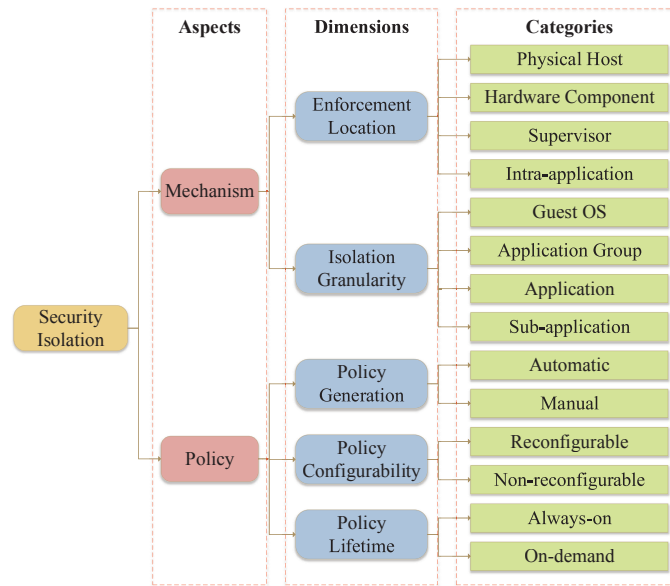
Aspects

Dimensions

Categories

Security Isolation

Mechanism

Policy

Enforcement Location

Isolation Granularity

Policy Generation

Policy Configurability

Policy Lifetime

Physical Host

Hardware Component

Supervisor

Intra-application

Guest OS

Application Group

Application

Sub-application

Automatic

Manual

Reconfigurable

Non-reconfigurable

Always-on

On-demand